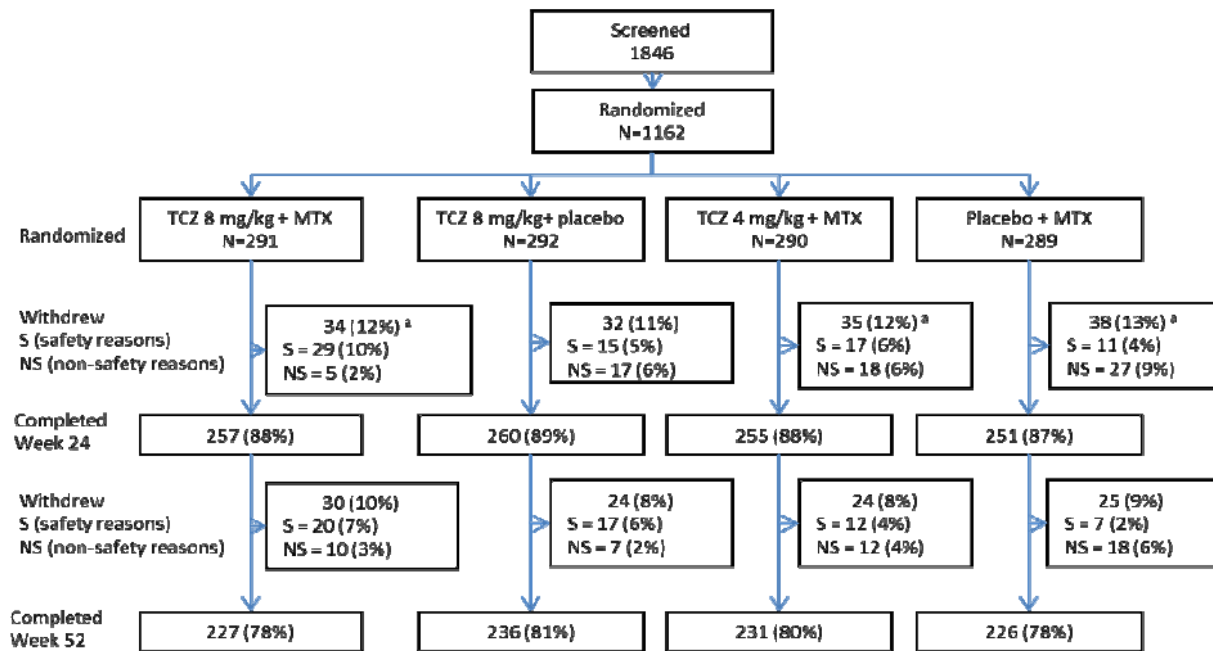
Screened
1846

Randomized
N=1162

Randomized

TCZ 8 mg/kg + MTX
N=291

TCZ 8 mg/kg+ placebo
N=292

TCZ 4 mg/kg + MTX
N=290

Placebo + MTX
N=289

Withdrew
S (safety reasons)
NS (non-safety reasons)

34 (12%) a
S = 29 (10%)
NS = 5 (2%)

32 (11%)
S = 15 (5%)
NS = 17 (6%)

35 (12%) a
S = 17 (6%)
NS = 18 (6%)

38 (13%) a
S = 11 (4%)
NS = 27 (9%)

Completed
Week 24

257 (88%)

260 (89%)

255 (88%)

251 (87%)

Withdrew
S (safety reasons)
NS (non-safety reasons)

30 (10%)
S = 20 (7%)
NS = 10 (3%)

24 (8%)
S = 17 (6%)
NS = 7 (2%)

24 (8%)
S = 12 (4%)
NS = 12 (4%)

25 (9%)
S = 7 (2%)
NS = 18 (6%)

Completed
Week 52

227 (78%)

236 (81%)

231 (80%)

226 (78%)